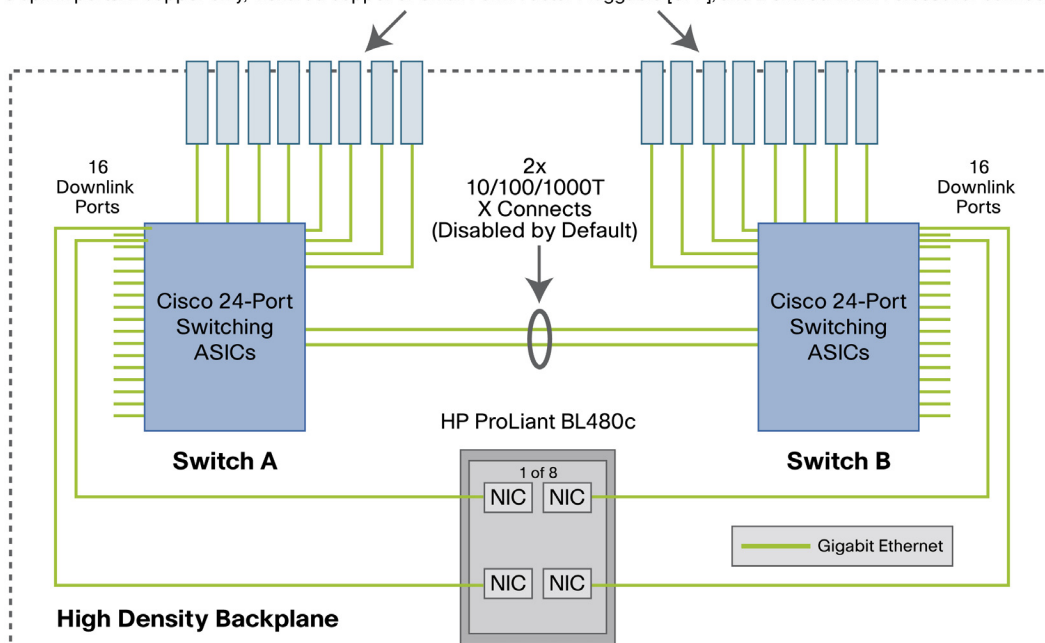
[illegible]

16 Downlink Ports

2x 10/100/1000T X Connects (Disabled by Default)

16 Downlink Ports

Cisco 24-Port Switching ASICs

Cisco 24-Port Switching ASICs

HP ProLiant BL480c

Switch A

1 of 8

Switch B

NIC NIC

Gigabit Ethernet

NIC NIC

High Density Backplane